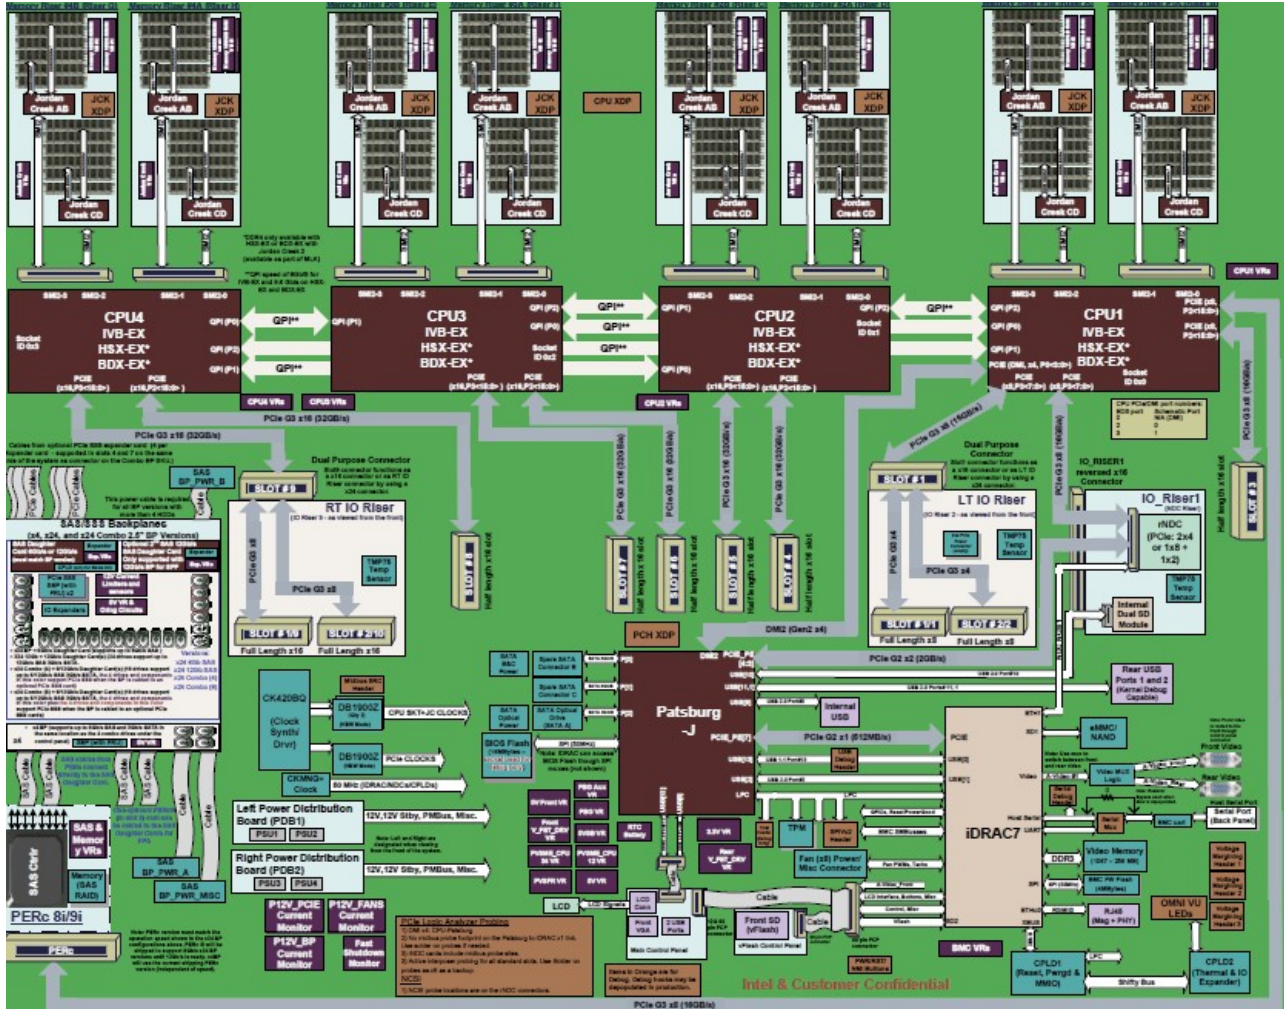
Jordan Creek AB
JCK XDP
Jordan Creek CD
CPU XDP
CPU1 VRs

CPU4
IVB-EX
HSX-EX*
BDX-EX*
Socket ID 0x3
QPI**
CPU3
IVB-EX
HSX-EX*
BDX-EX*
Socket ID 0x2
QPI**
QPI**
QPI**
CPU2
IVB-EX
HSX-EX*
BDX-EX*
Socket ID 0x1
QPI**
CPU1
IVB-EX
HSX-EX*
BDX-EX*
Socket ID 0x0

CPU4 VRs
CPU3 VRs
CPU2 VRs
PCIe G3 x16 (32GB/s)
PCIe G3 x16 (32GB/s)

SAS BP_PWR_B
SLOT #3
Dual Purpose Connector
RT IO Riser
TMP75 Temp Sensor
PCIe G3 x8
PCIe G3 x8
SLOT #1/6
SLOT #2/10
Full Length x16
Full Length x16

SAS/SSS Backplanes
(x4, x24, and x24 Combo 2.5" BP Versions)

PCIe G3 x16 (32GB/s)
SLOT #
Half length x16 slot

Dual Purpose Connector
SLOT #1
LT IO Riser
TMP75 Temp Sensor
PCIe G3 x4
SLOT #1/1
SLOT #2/2
Full Length x8
Full Length x8

IO_RISER1 reversed x16 Connector
IO_Riser1
rNDC
(PCIe: 2x4 or 1x8 + 1x2)
TMP75 Temp Sensor
Internal Dual SD Module

PCH XDP
DMI2 (Gen2 x4)
PCIe G2 x2 (2GB/s)

CK420BQ
(Clock Synth/ Drvr)
DB1900Z
DB1900Z
CPU SKT+JC CLOCKS
PCIe CLOCKS
CKMG+ Clock

Patsburg -J
SATA Optical Drive
SIOS Flash
Internal USB
PCIe G2 x1 (512MB/s)
Rear USB Ports 1 and 2 (Kernel Debug Capable)

Left Power Distribution Board (PDB1)
PSU1 PSU2
12V,12V Stby, PMBus, Misc.
Right Power Distribution Board (PDB2)
PSU3 PSU4
12V,12V Stby, PMBus, Misc.

SAS & Memory VRs
SAS BP_PWR_A
SAS BP_PWR_MISC
SAS Ctrlr
Memory (SAS RAID)
PERc 8i/9i
PERc

P12V_PCIE Current Monitor
P12V_FANS Current Monitor
P12V_BP Current Monitor
Fast Shutdown Monitor

PCIe Logic Analyzer Probing

TPM
Fan (x6) Power/ Misc Connector
LCD
Cable
Front SD (vFlash)
Cable
iDRAC7
eMMC/ NAND
DDR3
Video Memory
RJ45 (Mag + PHY)
OMNI VU LEDs
CPLD1 (Reset, Pwrgd & MMIO)
CPLD2 (Thermal & IO Expander)
BMC VRs
Front Video
Rear Video
Serial Port (Back Panel)

Intel & Customer Confidential
PCIe G3 x8 (16GB/s)